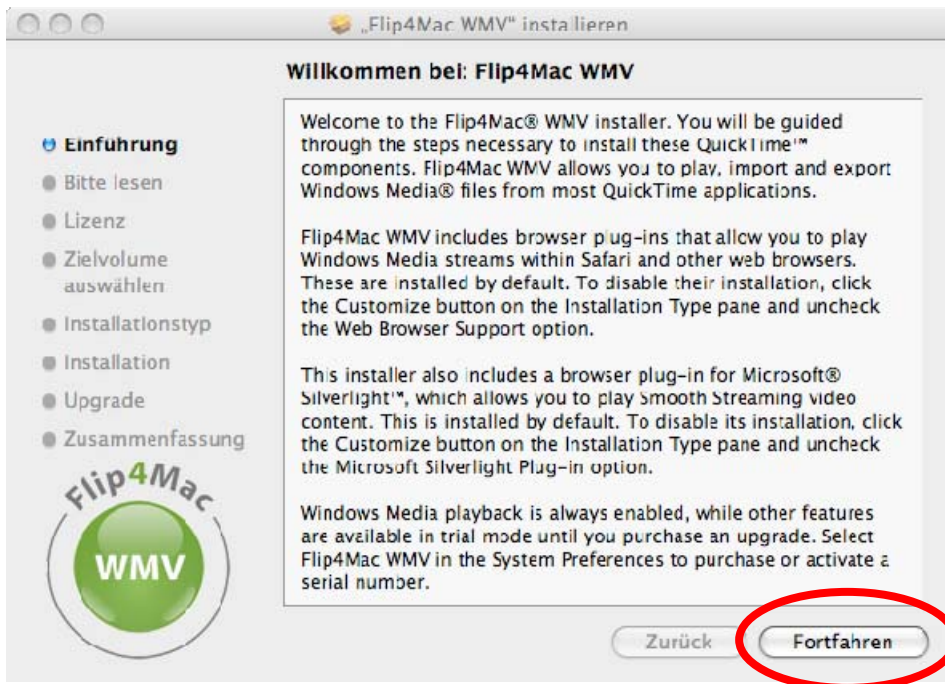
„Flip4Mac WMV" installieren

Willkommen bei: Flip4Mac WMV

Einführung
Bitte lesen
Lizenz
Zielvolume auswählen
Installationstyp
Installation
Upgrade
Zusammenfassung

Welcome to the Flip4Mac® WMV installer. You will be guided through the steps necessary to install these QuickTime™ components. Flip4Mac WMV allows you to play, import and export Windows Media® files from most QuickTime applications.

Flip4Mac WMV includes browser plug-ins that allow you to play Windows Media streams within Safari and other web browsers. These are installed by default. To disable their installation, click the Customize button on the Installation Type pane and uncheck the Web Browser Support option.

This installer also includes a browser plug-in for Microsoft® Silverlight™, which allows you to play Smooth Streaming video content. This is installed by default. To disable its installation, click the Customize button on the Installation Type pane and uncheck the Microsoft Silverlight Plug-in option.

Windows Media playback is always enabled, while other features are available in trial mode until you purchase an upgrade. Select Flip4Mac WMV in the System Preferences to purchase or activate a serial number.

Flip4Mac
WMV

Zurück
Fortfahren